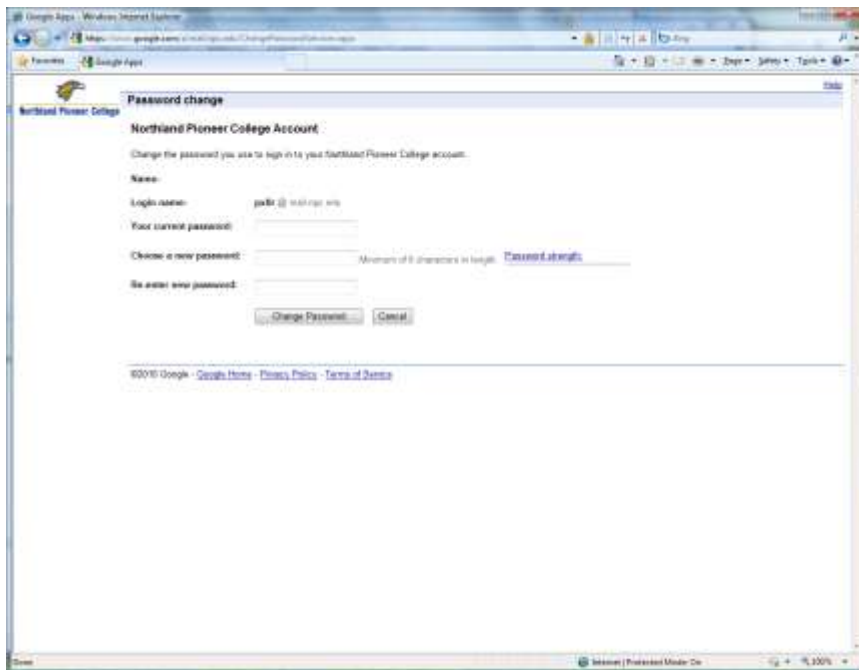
Google Apps - Windows Internet Explorer

https://www.google.com/a/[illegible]

Favorites Google Apps

Page ▾ Safety ▾ Tools ▾

Help

Northland Pioneer College

Password change

Northland Pioneer College Account

Change the password you use to sign in to your Northland Pioneer College account.

Name:

Login name: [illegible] @ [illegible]

Your current password:

Choose a new password: Minimum of 8 characters in length. Password strength:

Re-enter new password:

Change Password Cancel

©2010 Google - Google Home - Privacy Policy - Terms of Service

Done

Internet | Protected Mode: On

100%